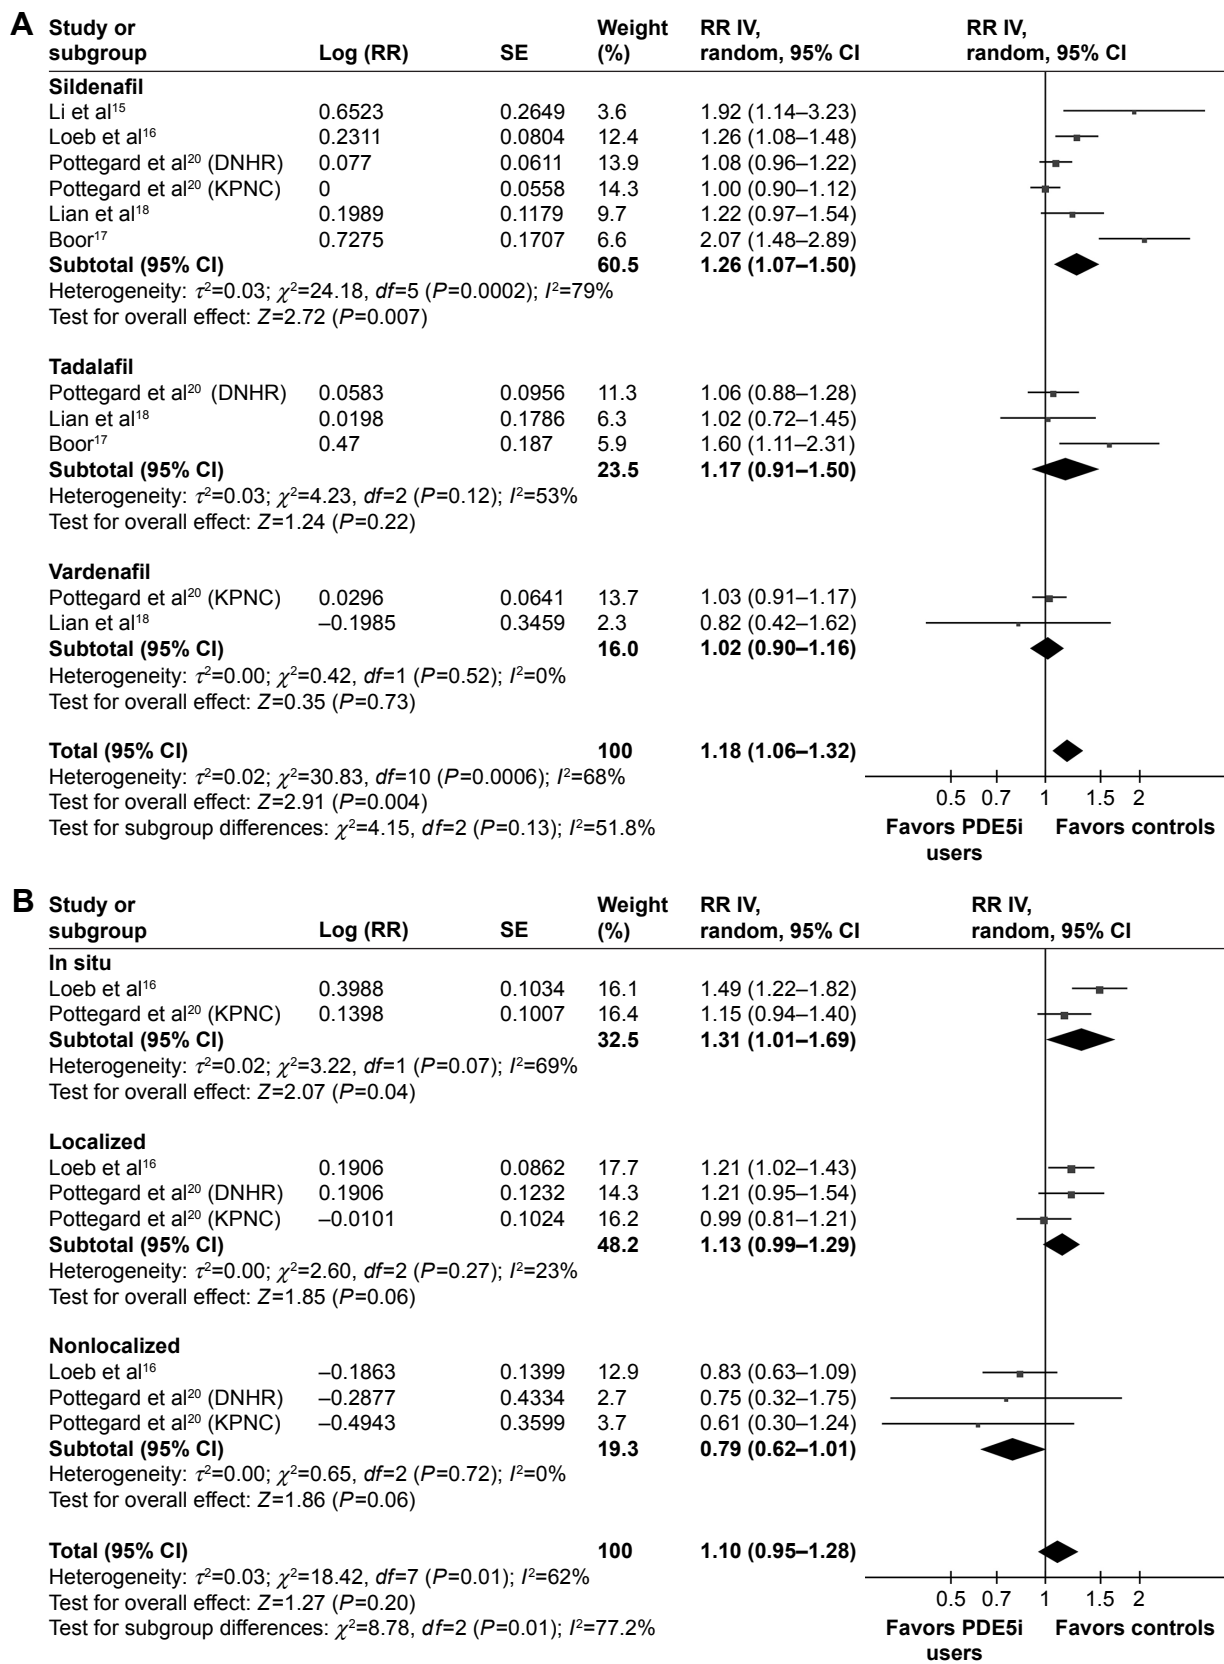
A

| Study or subgroup | Log (RR) | SE | Weight (%) | RR IV, random, 95% CI | RR IV, random, 95% CI |
|---|---|---|---|---|---|
| **Sildenafil** | | | | | |
| Li et al$^{15}$ | 0.6523 | 0.2649 | 3.6 | 1.92 (1.14–3.23) | |
| Loeb et al$^{16}$ | 0.2311 | 0.0804 | 12.4 | 1.26 (1.08–1.48) | |
| Pottegard et al$^{20}$ (DNHR) | 0.077 | 0.0611 | 13.9 | 1.08 (0.96–1.22) | |
| Pottegard et al$^{20}$ (KPNC) | 0 | 0.0558 | 14.3 | 1.00 (0.90–1.12) | |
| Lian et al$^{18}$ | 0.1989 | 0.1179 | 9.7 | 1.22 (0.97–1.54) | |
| Boor$^{17}$ | 0.7275 | 0.1707 | 6.6 | 2.07 (1.48–2.89) | |
| **Subtotal (95% CI)** | | | **60.5** | **1.26 (1.07–1.50)** | |

Heterogeneity: $\tau^2$=0.03; $\chi^2$=24.18, $df$=5 ($P$=0.0002); $I^2$=79%
Test for overall effect: $Z$=2.72 ($P$=0.007)

| Study or subgroup | Log (RR) | SE | Weight (%) | RR IV, random, 95% CI |
|---|---|---|---|---|
| **Tadalafil** | | | | |
| Pottegard et al$^{20}$ (DNHR) | 0.0583 | 0.0956 | 11.3 | 1.06 (0.88–1.28) |
| Lian et al$^{18}$ | 0.0198 | 0.1786 | 6.3 | 1.02 (0.72–1.45) |
| Boor$^{17}$ | 0.47 | 0.187 | 5.9 | 1.60 (1.11–2.31) |
| **Subtotal (95% CI)** | | | **23.5** | **1.17 (0.91–1.50)** |

Heterogeneity: $\tau^2$=0.03; $\chi^2$=4.23, $df$=2 ($P$=0.12); $I^2$=53%
Test for overall effect: $Z$=1.24 ($P$=0.22)

| Study or subgroup | Log (RR) | SE | Weight (%) | RR IV, random, 95% CI |
|---|---|---|---|---|
| **Vardenafil** | | | | |
| Pottegard et al$^{20}$ (KPNC) | 0.0296 | 0.0641 | 13.7 | 1.03 (0.91–1.17) |
| Lian et al$^{18}$ | –0.1985 | 0.3459 | 2.3 | 0.82 (0.42–1.62) |
| **Subtotal (95% CI)** | | | **16.0** | **1.02 (0.90–1.16)** |

Heterogeneity: $\tau^2$=0.00; $\chi^2$=0.42, $df$=1 ($P$=0.52); $I^2$=0%
Test for overall effect: $Z$=0.35 ($P$=0.73)

**Total (95% CI)** **100** **1.18 (1.06–1.32)**
Heterogeneity: $\tau^2$=0.02; $\chi^2$=30.83, $df$=10 ($P$=0.0006); $I^2$=68%
Test for overall effect: $Z$=2.91 ($P$=0.004)
Test for subgroup differences: $\chi^2$=4.15, $df$=2 ($P$=0.13); $I^2$=51.8%

0.5 0.7 1 1.5 2
Favors PDE5i users Favors controls

B

| Study or subgroup | Log (RR) | SE | Weight (%) | RR IV, random, 95% CI | RR IV, random, 95% CI |
|---|---|---|---|---|---|
| **In situ** | | | | | |
| Loeb et al$^{16}$ | 0.3988 | 0.1034 | 16.1 | 1.49 (1.22–1.82) | |
| Pottegard et al$^{20}$ (KPNC) | 0.1398 | 0.1007 | 16.4 | 1.15 (0.94–1.40) | |
| **Subtotal (95% CI)** | | | **32.5** | **1.31 (1.01–1.69)** | |

Heterogeneity: $\tau^2$=0.02; $\chi^2$=3.22, $df$=1 ($P$=0.07); $I^2$=69%
Test for overall effect: $Z$=2.07 ($P$=0.04)

| Study or subgroup | Log (RR) | SE | Weight (%) | RR IV, random, 95% CI |
|---|---|---|---|---|
| **Localized** | | | | |
| Loeb et al$^{16}$ | 0.1906 | 0.0862 | 17.7 | 1.21 (1.02–1.43) |
| Pottegard et al$^{20}$ (DNHR) | 0.1906 | 0.1232 | 14.3 | 1.21 (0.95–1.54) |
| Pottegard et al$^{20}$ (KPNC) | –0.0101 | 0.1024 | 16.2 | 0.99 (0.81–1.21) |
| **Subtotal (95% CI)** | | | **48.2** | **1.13 (0.99–1.29)** |

Heterogeneity: $\tau^2$=0.00; $\chi^2$=2.60, $df$=2 ($P$=0.27); $I^2$=23%
Test for overall effect: $Z$=1.85 ($P$=0.06)

| Study or subgroup | Log (RR) | SE | Weight (%) | RR IV, random, 95% CI |
|---|---|---|---|---|
| **Nonlocalized** | | | | |
| Loeb et al$^{16}$ | –0.1863 | 0.1399 | 12.9 | 0.83 (0.63–1.09) |
| Pottegard et al$^{20}$ (DNHR) | –0.2877 | 0.4334 | 2.7 | 0.75 (0.32–1.75) |
| Pottegard et al$^{20}$ (KPNC) | –0.4943 | 0.3599 | 3.7 | 0.61 (0.30–1.24) |
| **Subtotal (95% CI)** | | | **19.3** | **0.79 (0.62–1.01)** |

Heterogeneity: $\tau^2$=0.00; $\chi^2$=0.65, $df$=2 ($P$=0.72); $I^2$=0%
Test for overall effect: $Z$=1.86 ($P$=0.06)

**Total (95% CI)** **100** **1.10 (0.95–1.28)**
Heterogeneity: $\tau^2$=0.03; $\chi^2$=18.42, $df$=7 ($P$=0.01); $I^2$=62%
Test for overall effect: $Z$=1.27 ($P$=0.20)
Test for subgroup differences: $\chi^2$=8.78, $df$=2 ($P$=0.01); $I^2$=77.2%

0.5 0.7 1 1.5 2
Favors PDE5i users Favors controls